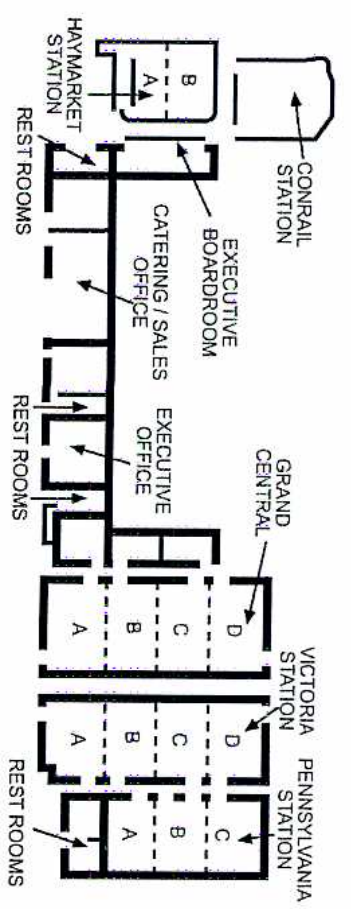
HAYMARKET STATION
A
B
CONRAIL STATION
REST ROOMS
EXECUTIVE BOARDROOM
CATERING / SALES OFFICE
REST ROOMS
EXECUTIVE OFFICE
REST ROOMS
GRAND CENTRAL
A
B
C
D
VICTORIA STATION
A
B
C
D
PENNSYLVANIA STATION
REST ROOMS
A
B
C